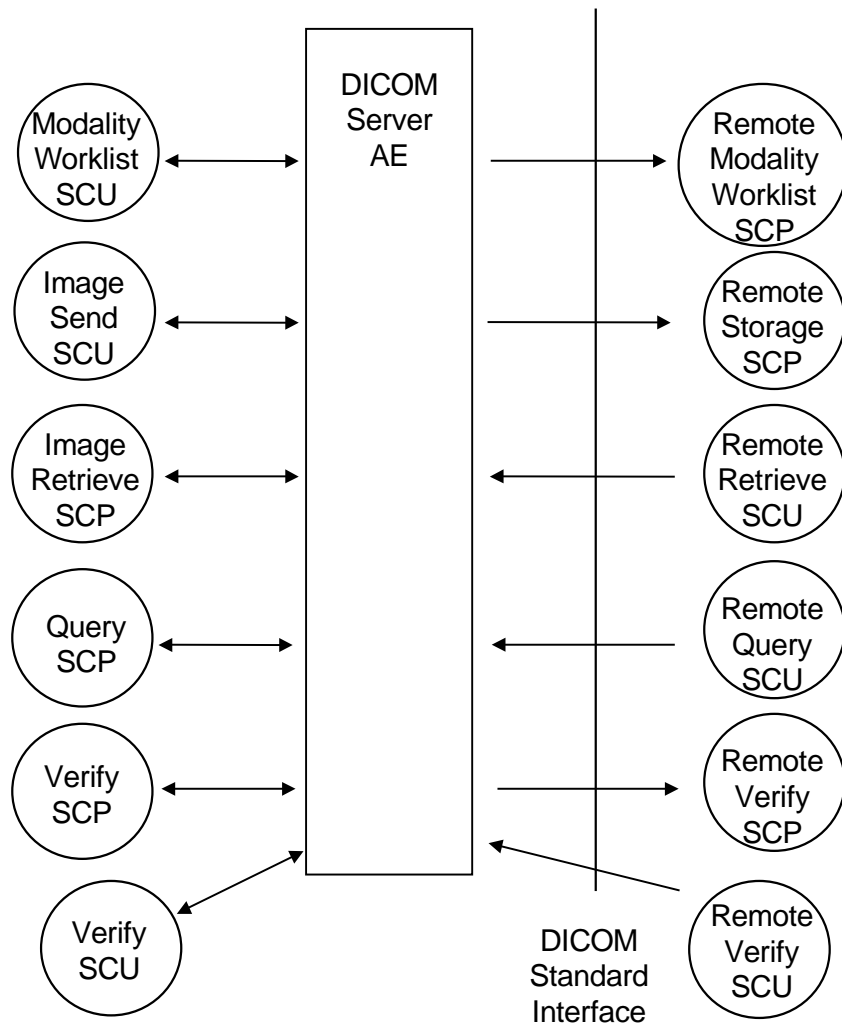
Modality Worklist SCU

DICOM Server AE

Remote Modality Worklist SCP

Image Send SCU

Remote Storage SCP

Image Retrieve SCP

Remote Retrieve SCU

Query SCP

Remote Query SCU

Verify SCP

Remote Verify SCP

Verify SCU

DICOM Standard Interface

Remote Verify SCU